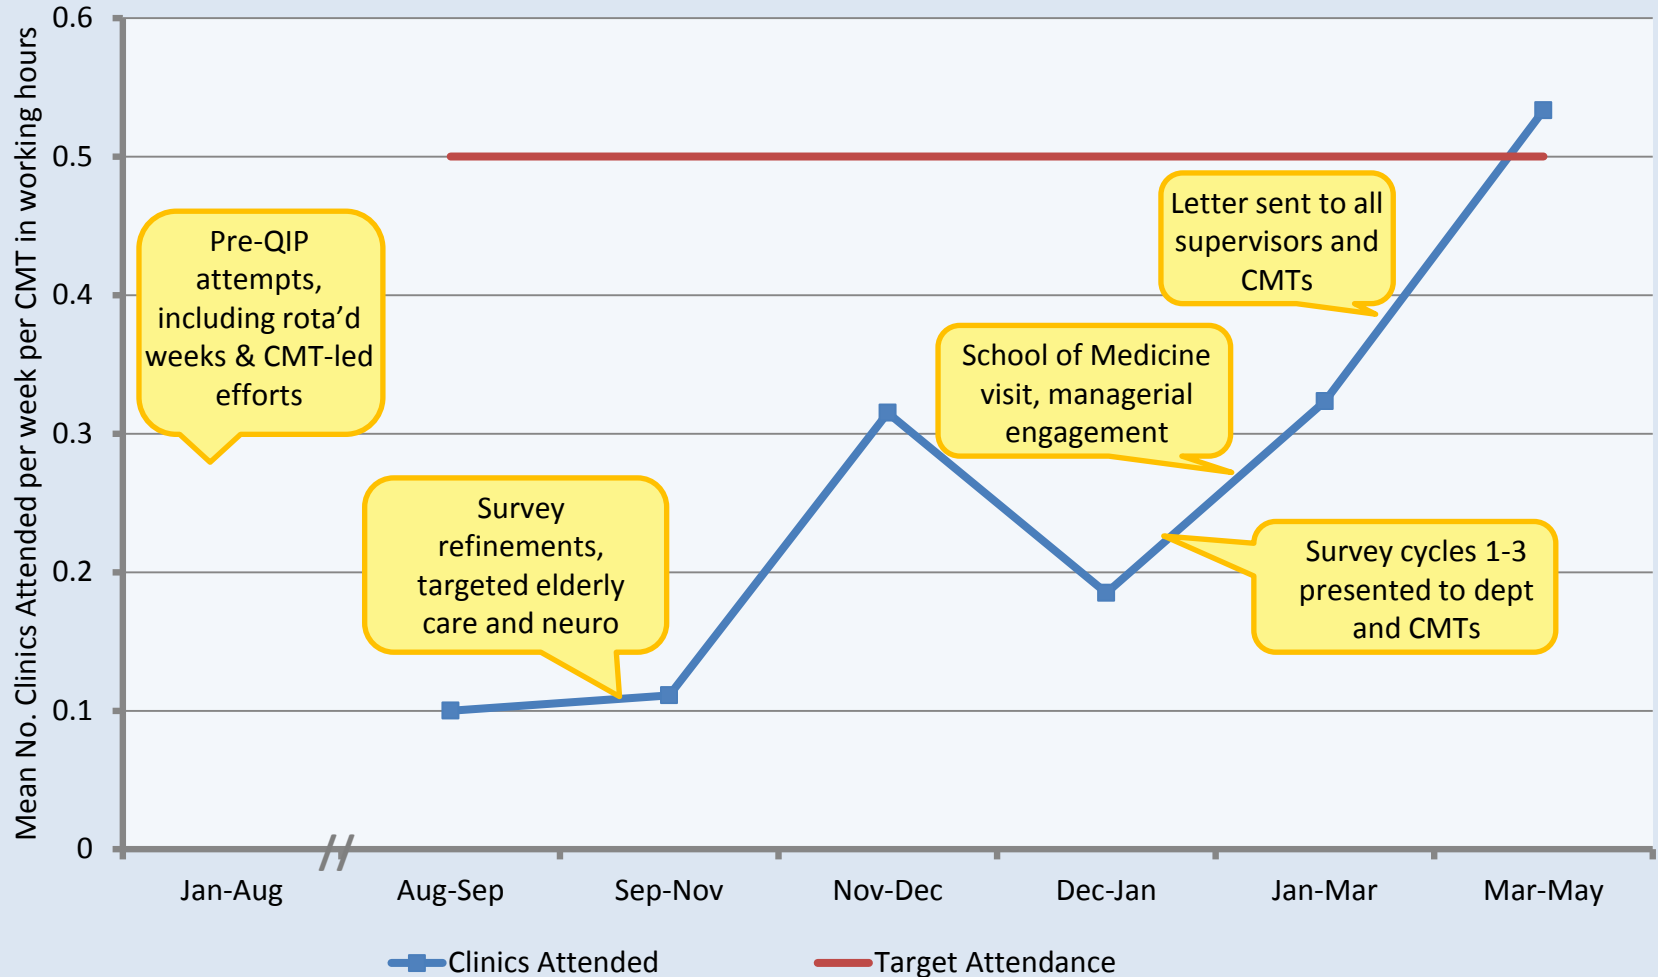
Mean No. Clinics Attended per week per CMT in working hours

0.6
0.5
0.4
0.3
0.2
0.1
0

Pre-QIP attempts, including rota'd weeks & CMT-led efforts

Survey refinements, targeted elderly care and neuro

School of Medicine visit, managerial engagement

Letter sent to all supervisors and CMTs

Survey cycles 1-3 presented to dept and CMTs

Jan-Aug
Aug-Sep
Sep-Nov
Nov-Dec
Dec-Jan
Jan-Mar
Mar-May

Clinics Attended
Target Attendance